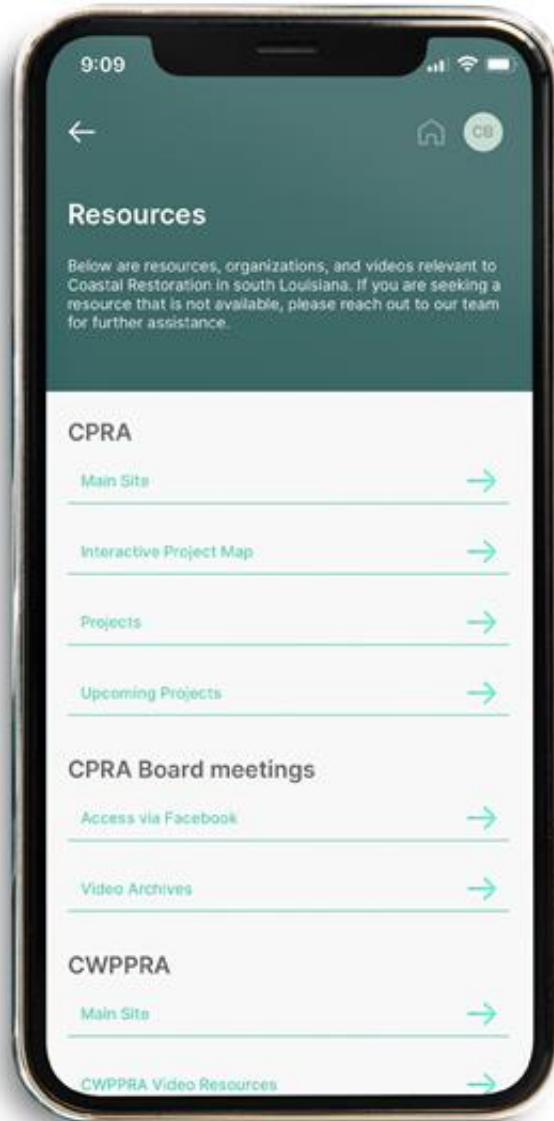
9:09

CB

Resources

Below are resources, organizations, and videos relevant to Coastal Restoration in south Louisiana. If you are seeking a resource that is not available, please reach out to our team for further assistance.

CPRA

Main Site

Interactive Project Map

Projects

Upcoming Projects

CPRA Board meetings

Access via Facebook

Video Archives

CWPPRA

Main Site

CWPPRA Video Resources